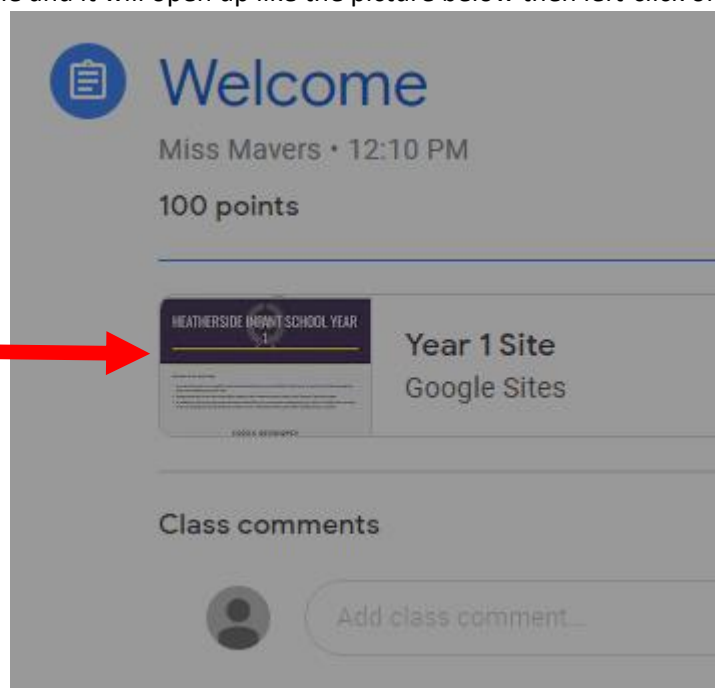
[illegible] and it will open up like the picture below then left click o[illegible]

Welcome

Miss Mavers • 12:10 PM

100 points

HEATHERSIDE INFANT SCHOOL YEAR 1

Year 1 Site

Google Sites

Class comments

Add class comment...